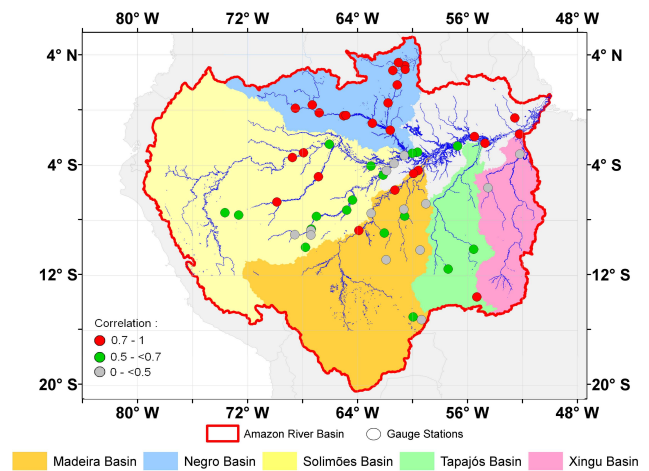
80° W 72° W 64° W 56° W 48° W

4° N
4° S
12° S
20° S

4° N
4° S
12° S
20° S

Correlation :
0.7 - 1
0.5 - <0.7
0 - <0.5

80° W 72° W 64° W 56° W 48° W

Amazon River Basin
Gauge Stations

Madeira Basin
Negro Basin
Solimões Basin
Tapajós Basin
Xingu Basin